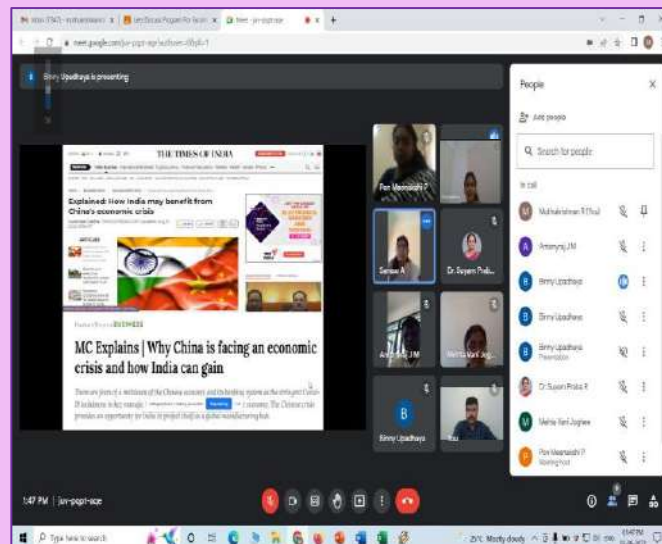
Meet - jun-pqpt-sce

meet.google.com/jun-pqpt-sce

Binny Upadhaya is presenting

THE TIMES OF INDIA

Explained: How India may benefit from China's economic crisis

ARTICLES

BUSINESS

MC Explains | Why China is facing an economic crisis and how India can gain

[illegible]

Pon Meenakshi P

Ganesan A

Dr. Suyam Prabi...

Ambrayaj J.M

Mehta Vani Jog...

Binny Upadhaya

You

People

Add people

Search for people

In call

Muthukrishnan R (You)

Ambrayaj J.M

Binny Upadhaya

Binny Upadhaya

Binny Upadhaya
Presentation

Dr. Suyam Prabi R

Mehta Vani Joghee

Pon Meenakshi P
Meeting host

1:47 PM | jun-pqpt-sce

Type here to search

25°C Mostly cloudy

1:47 PM